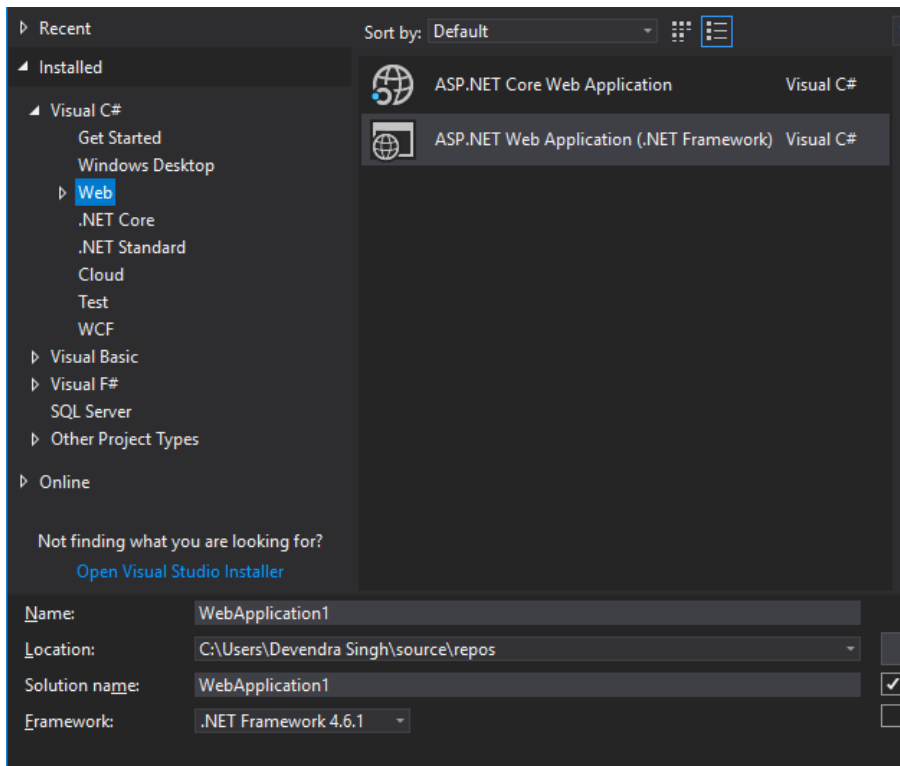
Recent

Installed

Visual C#
Get Started
Windows Desktop
Web
.NET Core
.NET Standard
Cloud
Test
WCF
Visual Basic
Visual F#
SQL Server
Other Project Types

Online

Not finding what you are looking for?
Open Visual Studio Installer

Sort by: Default

ASP.NET Core Web Application Visual C#
ASP.NET Web Application (.NET Framework) Visual C#

Name: WebApplication1
Location: C:\Users\Devendra Singh\source\repos
Solution name: WebApplication1
Framework: .NET Framework 4.6.1